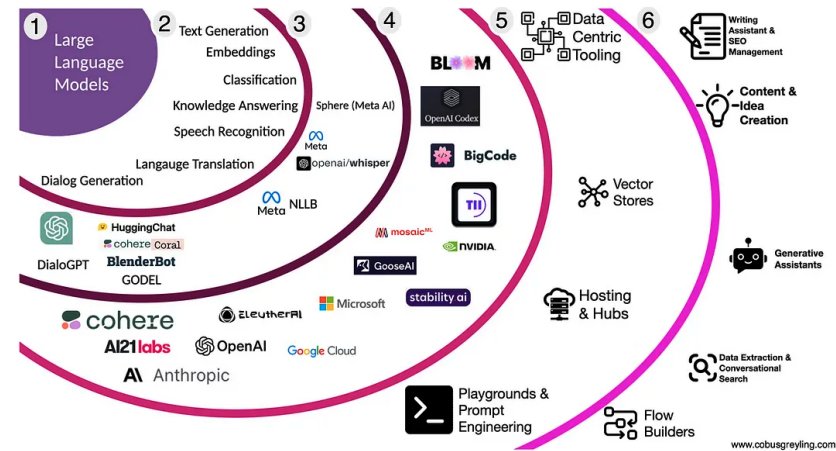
1 Large Language Models

2 Text Generation
Embeddings
Classification
Knowledge Answering
Speech Recognition
Langauge Translation
Dialog Generation

3 Sphere (Meta AI)
Meta
openai/whisper
Meta NLLB

4 BLOOM
OpenAI Codex
BigCode
TII
mosaicML
NVIDIA
GooseAI
stability ai
Microsoft

5 Data Centric Tooling
Vector Stores
Hosting & Hubs
Playgrounds & Prompt Engineering
Flow Builders

6 Writing Assistant & SEO Management
Content & Idea Creation
Generative Assistants
Data Extraction & Conversational Search

DialoGPT
HuggingChat
cohere Coral
BlenderBot
GODEL

cohere
AI21labs
Anthropic
ELEUTHERAI
OpenAI
Google Cloud

www.cobusgreyling.com